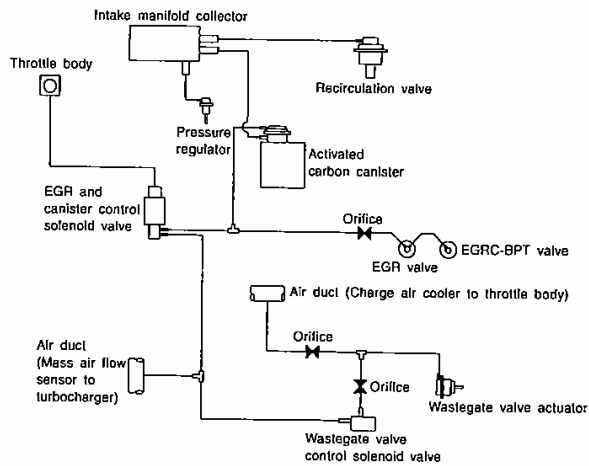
Intake manifold collector

Throttle body

Recirculation valve

Pressure regulator

Activated carbon canister

EGR and canister control solenold valve

Orifice

EGR valve

EGRC-BPT valve

Air duct (Charge air cooler to throttle body)

Orifice

Air duct (Mass air flow sensor to turbocharger)

Orifice

Wastegate valve actuator

Wastegate valve control solenoid valve